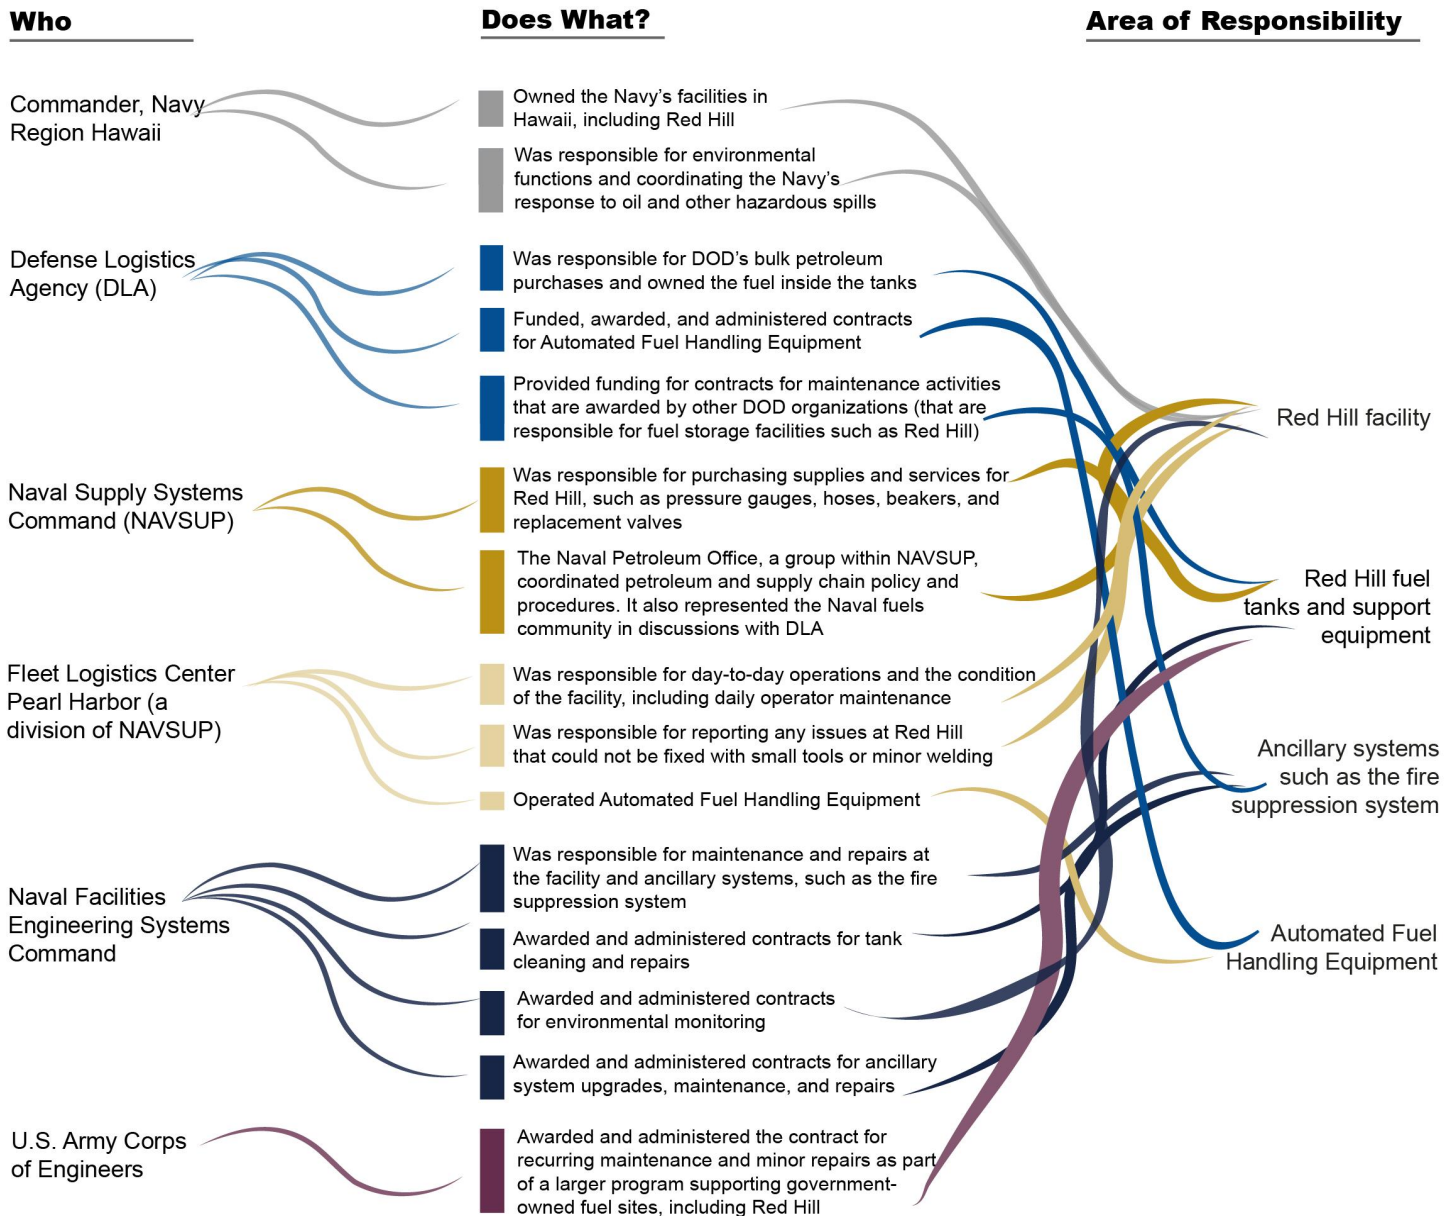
Who

Does What?

Area of Responsibility

Commander, Navy Region Hawaii

Owned the Navy's facilities in Hawaii, including Red Hill

Was responsible for environmental functions and coordinating the Navy's response to oil and other hazardous spills

Defense Logistics Agency (DLA)

Was responsible for DOD's bulk petroleum purchases and owned the fuel inside the tanks

Funded, awarded, and administered contracts for Automated Fuel Handling Equipment

Provided funding for contracts for maintenance activities that are awarded by other DOD organizations (that are responsible for fuel storage facilities such as Red Hill)

Naval Supply Systems Command (NAVSUP)

Was responsible for purchasing supplies and services for Red Hill, such as pressure gauges, hoses, beakers, and replacement valves

The Naval Petroleum Office, a group within NAVSUP, coordinated petroleum and supply chain policy and procedures. It also represented the Naval fuels community in discussions with DLA

Fleet Logistics Center Pearl Harbor (a division of NAVSUP)

Was responsible for day-to-day operations and the condition of the facility, including daily operator maintenance

Was responsible for reporting any issues at Red Hill that could not be fixed with small tools or minor welding

Operated Automated Fuel Handling Equipment

Naval Facilities Engineering Systems Command

Was responsible for maintenance and repairs at the facility and ancillary systems, such as the fire suppression system

Awarded and administered contracts for tank cleaning and repairs

Awarded and administered contracts for environmental monitoring

Awarded and administered contracts for ancillary system upgrades, maintenance, and repairs

U.S. Army Corps of Engineers

Awarded and administered the contract for recurring maintenance and minor repairs as part of a larger program supporting government-owned fuel sites, including Red Hill

Red Hill facility

Red Hill fuel tanks and support equipment

Ancillary systems such as the fire suppression system

Automated Fuel Handling Equipment